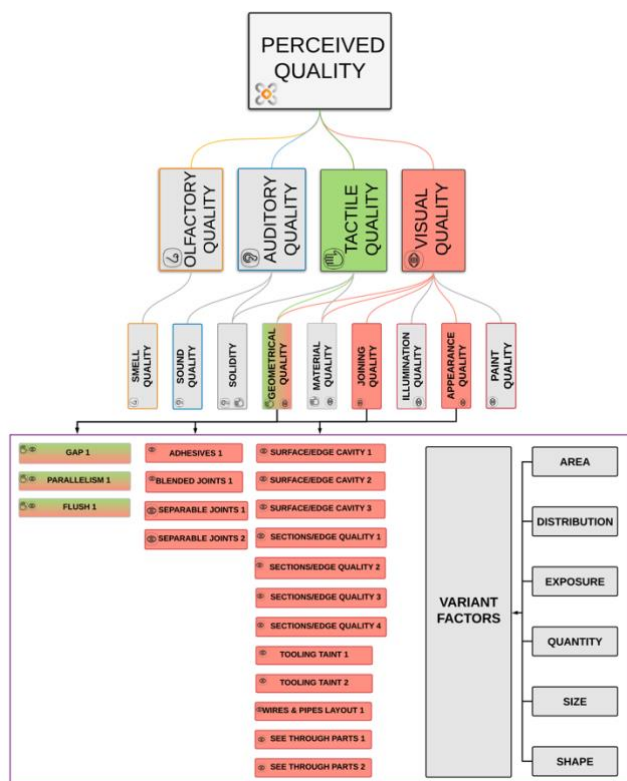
PERCEIVED QUALITY

OLFACTORY QUALITY

AUDITORY QUALITY

TACTILE QUALITY

VISUAL QUALITY

SMELL QUALITY

SOUND QUALITY

SOLIDITY

GEOMETRICAL QUALITY

MATERIAL QUALITY

JOINING QUALITY

ILLUMINATION QUALITY

APPEARANCE QUALITY

PAINT QUALITY

GAP 1

PARALLELISM 1

FLUSH 1

ADHESIVES 1

BLENDED JOINTS 1

SEPARABLE JOINTS 1

SEPARABLE JOINTS 2

SURFACE/EDGE CAVITY 1

SURFACE/EDGE CAVITY 2

SURFACE/EDGE CAVITY 3

SECTIONS/EDGE QUALITY 1

SECTIONS/EDGE QUALITY 2

SECTIONS/EDGE QUALITY 3

SECTIONS/EDGE QUALITY 4

TOOLING TAINT 1

TOOLING TAINT 2

WIRES & PIPES LAYOUT 1

SEE THROUGH PARTS 1

SEE THROUGH PARTS 2

VARIANT FACTORS

AREA

DISTRIBUTION

EXPOSURE

QUANTITY

SIZE

SHAPE